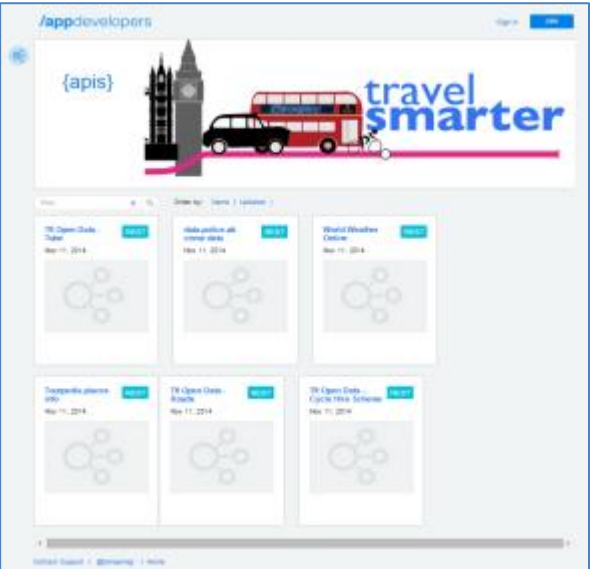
/appdevelopers

Sign in

{apis}

travel smarter

Order by: Name | Updated

TfL Open Data - Tube

REST

Nov 11, 2014

data.police.uk crime data

REST

Nov 11, 2014

World Weather Online

REST

Nov 11, 2014

Tastepedia places info

REST

Nov 11, 2014

TfL Open Data - Roads

REST

Nov 11, 2014

TfL Open Data - Cycle Hire Scheme

REST

Nov 11, 2014

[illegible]